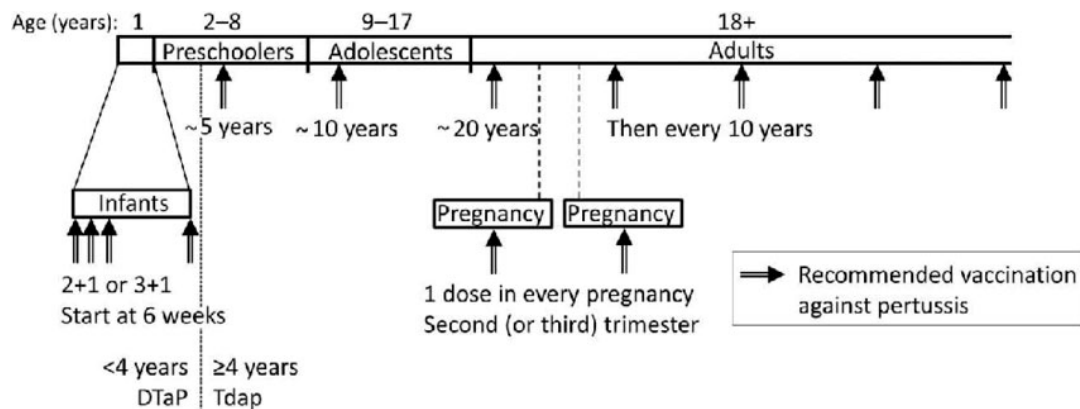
Age (years): 1 2–8 9–17 18+

Preschoolers Adolescents Adults

~5 years ~10 years ~20 years Then every 10 years

Infants

2+1 or 3+1
Start at 6 weeks

Pregnancy Pregnancy

1 dose in every pregnancy
Second (or third) trimester

Recommended vaccination against pertussis

<4 years ≥4 years
DTaP Tdap